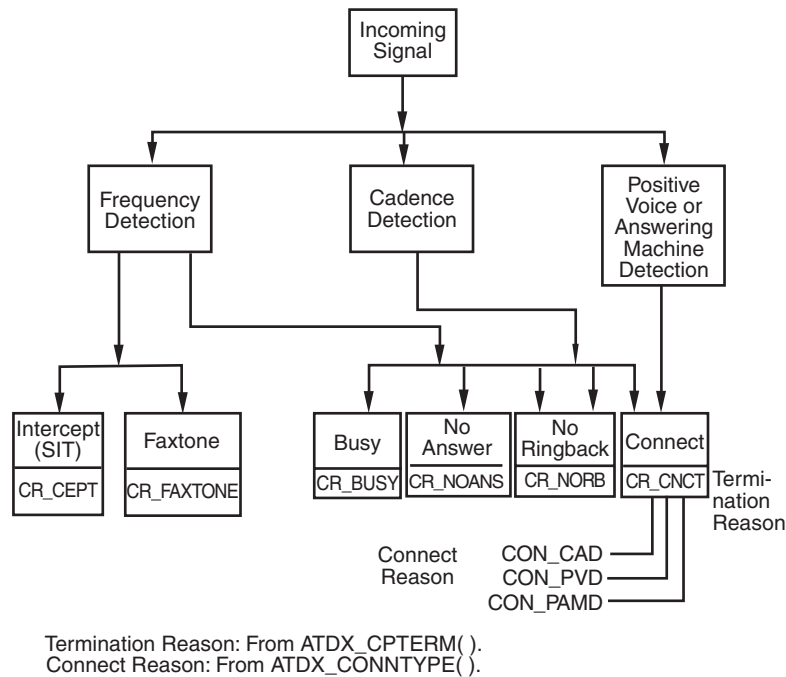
Incoming Signal

Frequency Detection

Cadence Detection

Positive Voice or Answering Machine Detection

Intercept (SIT)
CR_CEPT

Faxtone
CR_FAXTONE

Busy
CR_BUSY

No Answer
CR_NOANS

No Ringback
CR_NORB

Connect
CR_CNCT

Termination Reason

Connect Reason

CON_CAD
CON_PVD
CON_PAMD

Termination Reason: From ATDX_CPTERM( ).
Connect Reason: From ATDX_CONNTYPE( ).